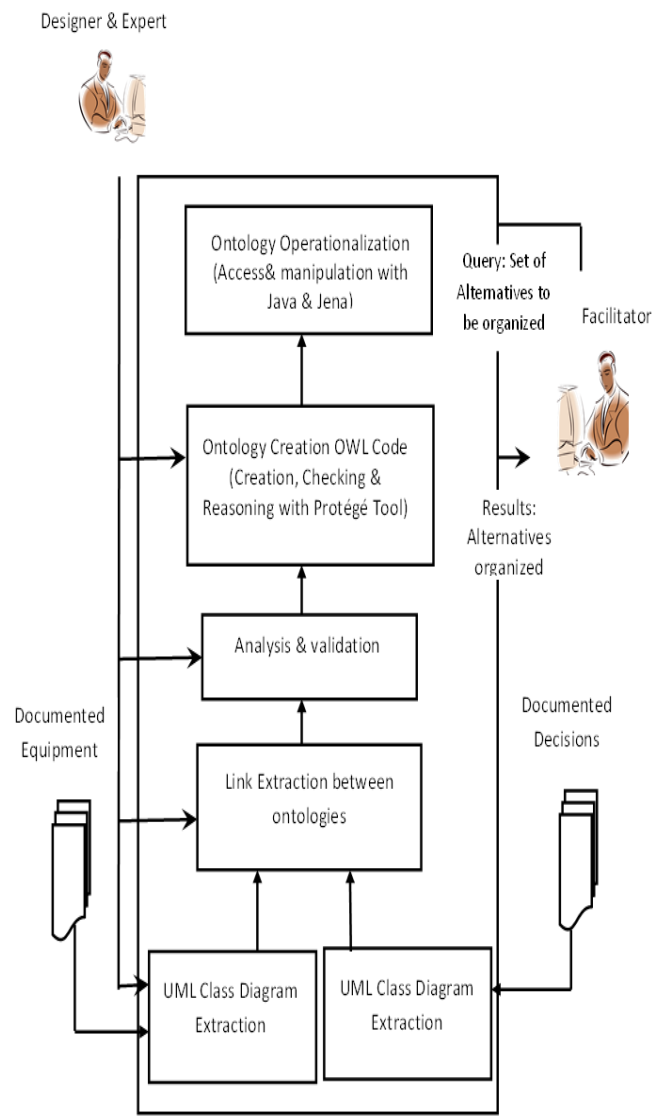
Designer & Expert

Ontology Operationalization (Access& manipulation with Java & Jena)

Query: Set of Alternatives to be organized

Facilitator

Ontology Creation OWL Code (Creation, Checking & Reasoning with Protégé Tool)

Results: Alternatives organized

Analysis & validation

Documented Equipment

Documented Decisions

Link Extraction between ontologies

UML Class Diagram Extraction

UML Class Diagram Extraction